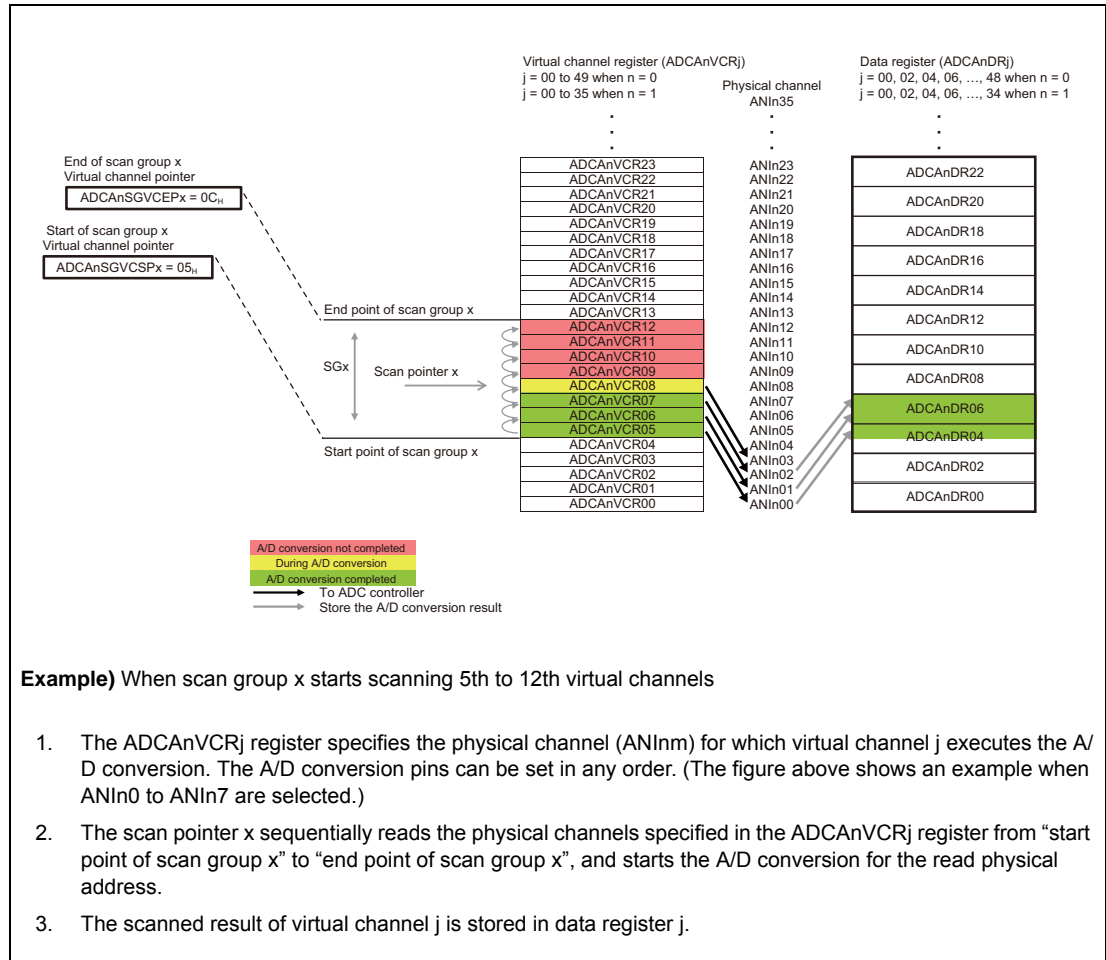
Virtual channel register (ADCAnVCRj)
j = 00 to 49 when n = 0
j = 00 to 35 when n = 1

Physical channel
ANIn35

Data register (ADCAnDRj)
j = 00, 02, 04, 06, …, 48 when n = 0
j = 00, 02, 04, 06, …, 34 when n = 1

End of scan group x
Virtual channel pointer
ADCAnSGVCEPx = 0C$_H$

Start of scan group x
Virtual channel pointer
ADCAnSGVCSPx = 05$_H$

End point of scan group x

SGx

Scan pointer x

Start point of scan group x

| ADCAnVCR23 |
|---|
| ADCAnVCR22 |
| ADCAnVCR21 |
| ADCAnVCR20 |
| ADCAnVCR19 |
| ADCAnVCR18 |
| ADCAnVCR17 |
| ADCAnVCR16 |
| ADCAnVCR15 |
| ADCAnVCR14 |
| ADCAnVCR13 |
| ADCAnVCR12 |
| ADCAnVCR11 |
| ADCAnVCR10 |
| ADCAnVCR09 |
| ADCAnVCR08 |
| ADCAnVCR07 |
| ADCAnVCR06 |
| ADCAnVCR05 |
| ADCAnVCR04 |
| ADCAnVCR03 |
| ADCAnVCR02 |
| ADCAnVCR01 |
| ADCAnVCR00 |

ANIn23
ANIn22
ANIn21
ANIn20
ANIn19
ANIn18
ANIn17
ANIn16
ANIn15
ANIn14
ANIn13
ANIn12
ANIn11
ANIn10
ANIn09
ANIn08
ANIn07
ANIn06
ANIn05
ANIn04
ANIn03
ANIn02
ANIn01
ANIn00

| ADCAnDR22 |
|---|
| ADCAnDR20 |
| ADCAnDR18 |
| ADCAnDR16 |
| ADCAnDR14 |
| ADCAnDR12 |
| ADCAnDR10 |
| ADCAnDR08 |
| ADCAnDR06 |
| ADCAnDR04 |
| ADCAnDR02 |
| ADCAnDR00 |

A/D conversion not completed
During A/D conversion
A/D conversion completed
To ADC controller
Store the A/D conversion result

**Example)** When scan group x starts scanning 5th to 12th virtual channels

1. The ADCAnVCRj register specifies the physical channel (ANInm) for which virtual channel j executes the A/D conversion. The A/D conversion pins can be set in any order. (The figure above shows an example when ANIn0 to ANIn7 are selected.)

2. The scan pointer x sequentially reads the physical channels specified in the ADCAnVCRj register from “start point of scan group x” to “end point of scan group x”, and starts the A/D conversion for the read physical address.

3. The scanned result of virtual channel j is stored in data register j.